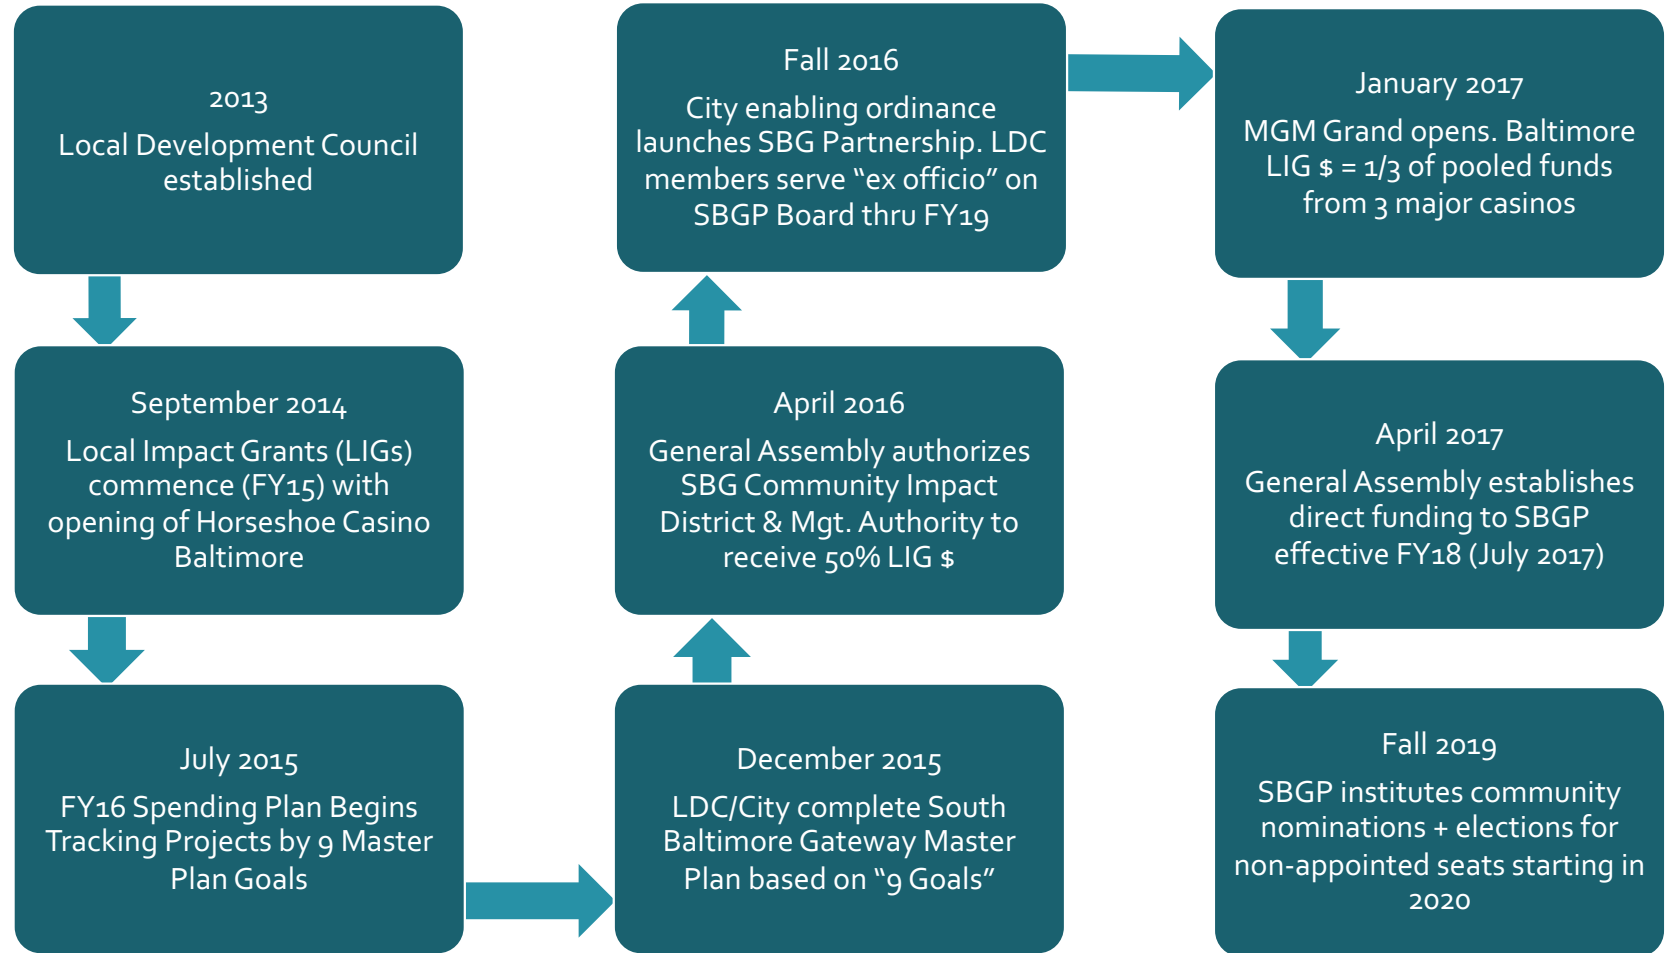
2013

Local Development Council established

September 2014

Local Impact Grants (LIGs) commence (FY15) with opening of Horseshoe Casino Baltimore

July 2015

FY16 Spending Plan Begins Tracking Projects by 9 Master Plan Goals

December 2015

LDC/City complete South Baltimore Gateway Master Plan based on "9 Goals"

April 2016

General Assembly authorizes SBG Community Impact District & Mgt. Authority to receive 50% LIG \$

Fall 2016

City enabling ordinance launches SBG Partnership. LDC members serve "ex officio" on SBGP Board thru FY19

January 2017

MGM Grand opens. Baltimore LIG \$ = 1/3 of pooled funds from 3 major casinos

April 2017

General Assembly establishes direct funding to SBGP effective FY18 (July 2017)

Fall 2019

SBGP institutes community nominations + elections for non-appointed seats starting in 2020